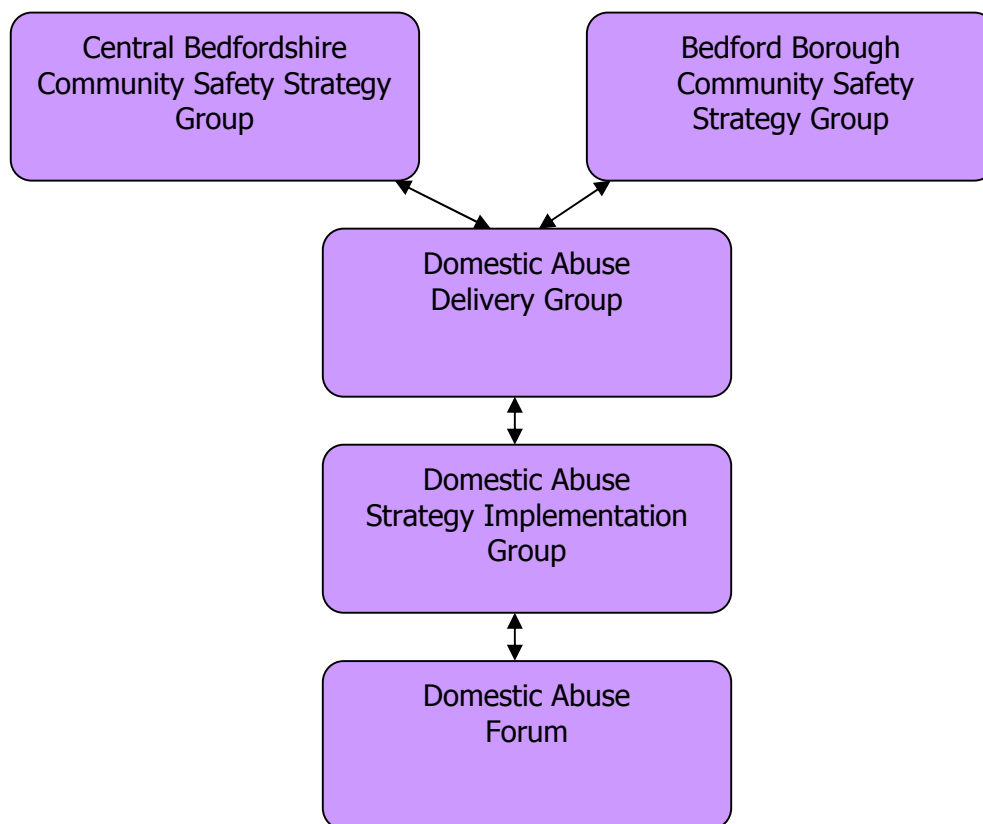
Central Bedfordshire Community Safety Strategy Group

Bedford Borough Community Safety Strategy Group

Domestic Abuse Delivery Group

Domestic Abuse Strategy Implementation Group

Domestic Abuse Forum